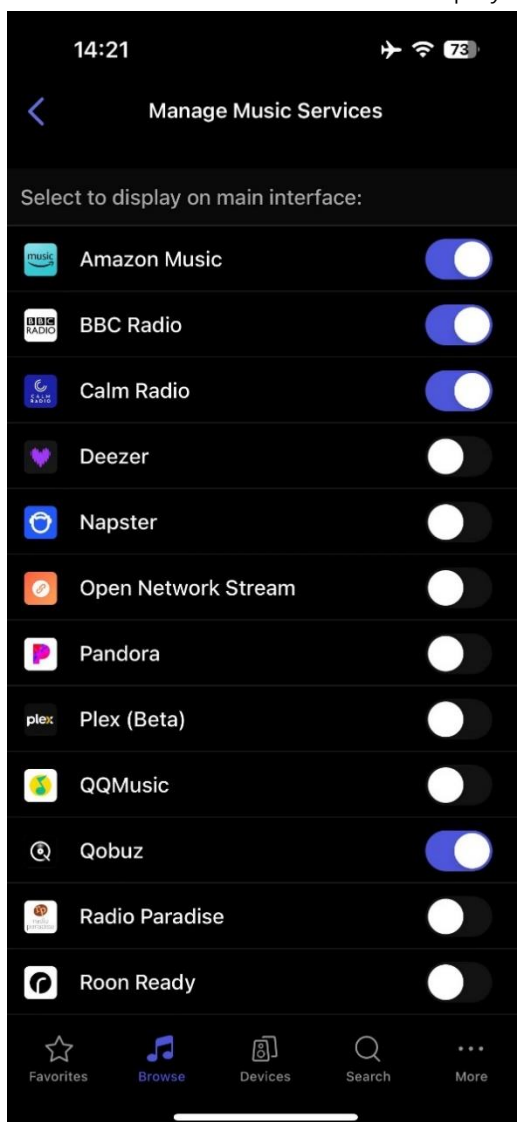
14:21

73

Manage Music Services

Select to display on main interface:

music Amazon Music

BBC RADIO BBC Radio

CALM RADIO Calm Radio

Deezer

Napster

Open Network Stream

Pandora

plex Plex (Beta)

QQMusic

Qobuz

radio paradise Radio Paradise

Roon Ready

Favorites Browse Devices Search More